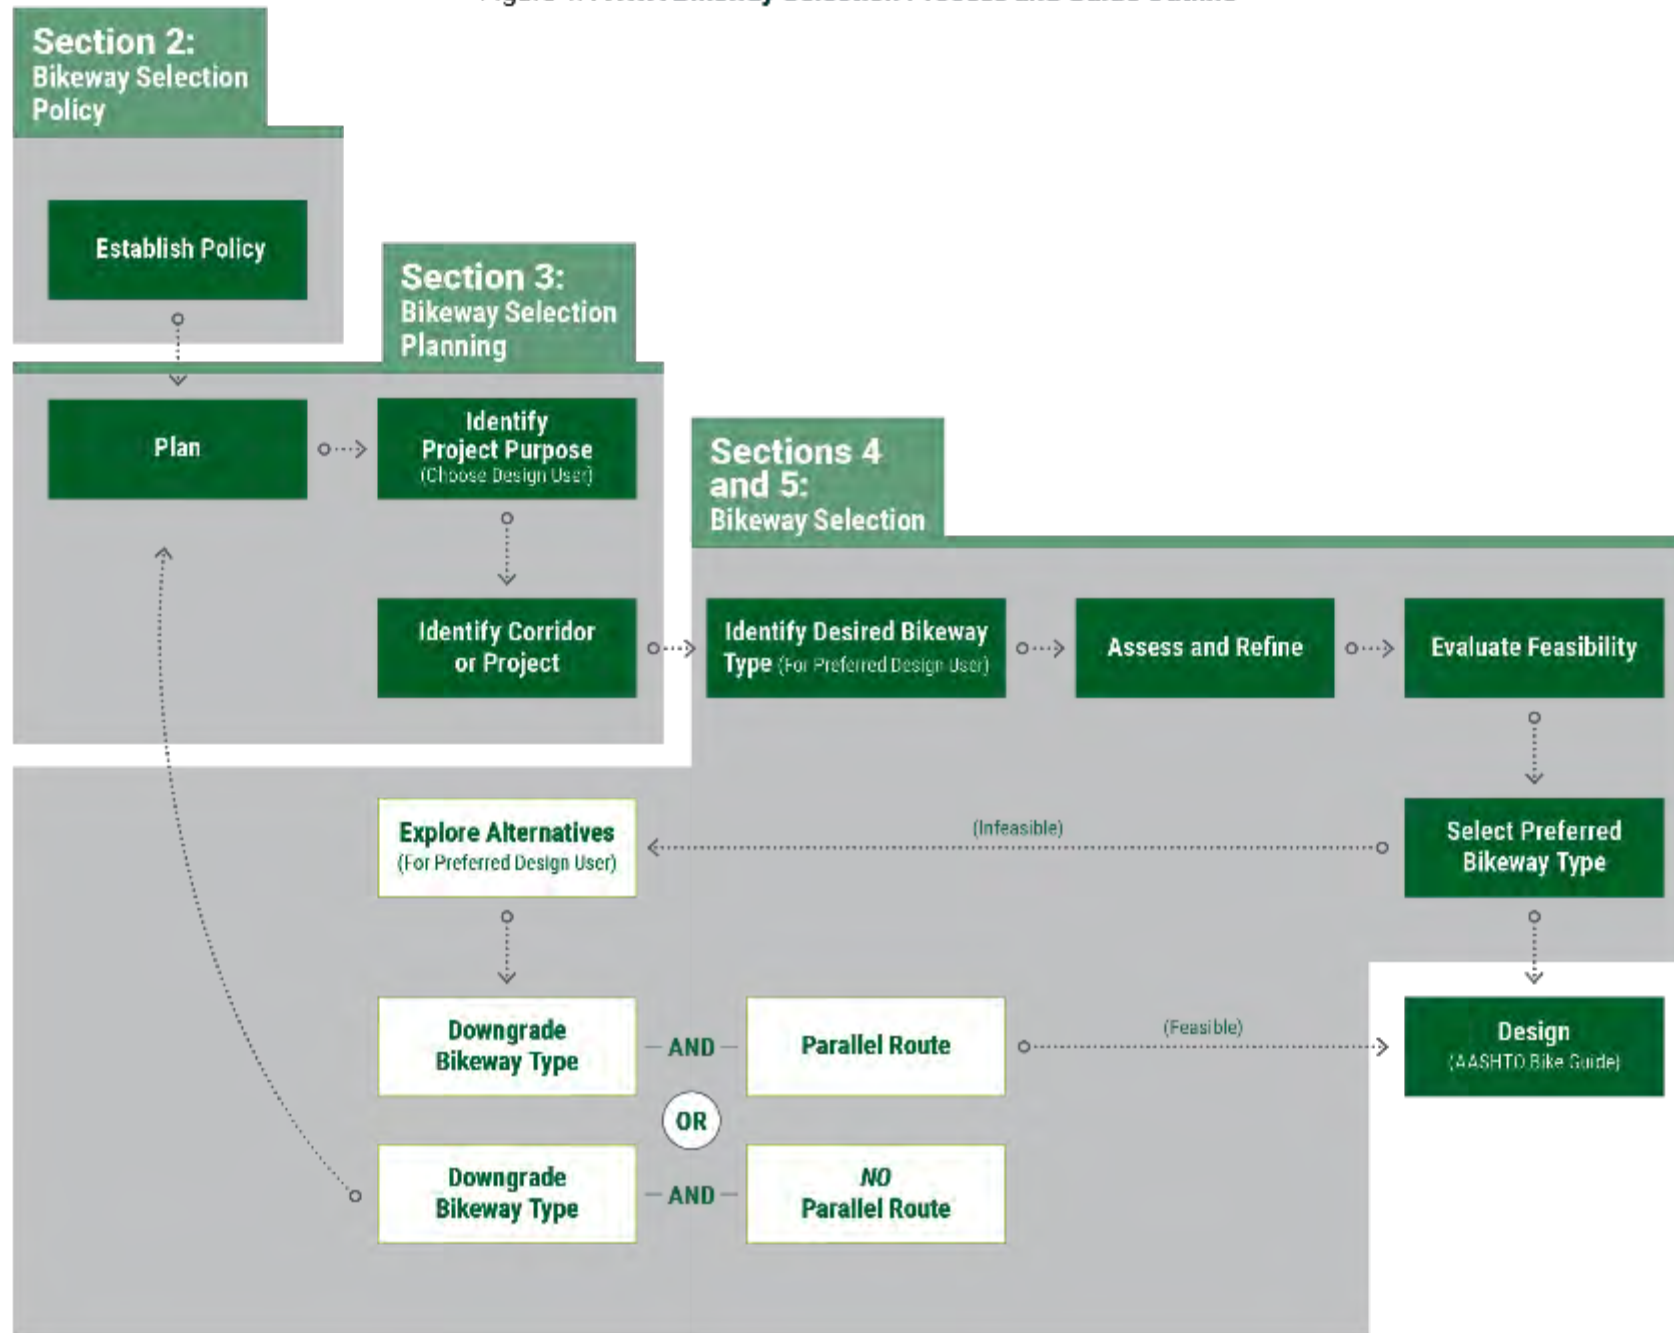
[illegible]

Section 2:
Bikeway Selection Policy

Establish Policy

Section 3:
Bikeway Selection Planning

Plan

Identify Project Purpose
(Choose Design User)

Identify Corridor or Project

Sections 4 and 5:
Bikeway Selection

Identify Desired Bikeway Type (For Preferred Design User)

Assess and Refine

Evaluate Feasibility

Select Preferred Bikeway Type

(Infeasible)

Explore Alternatives
(For Preferred Design User)

Downgrade Bikeway Type

AND

Parallel Route

(Feasible)

Design
(AASHTO Bike Guide)

OR

Downgrade Bikeway Type

AND

*NO* Parallel Route